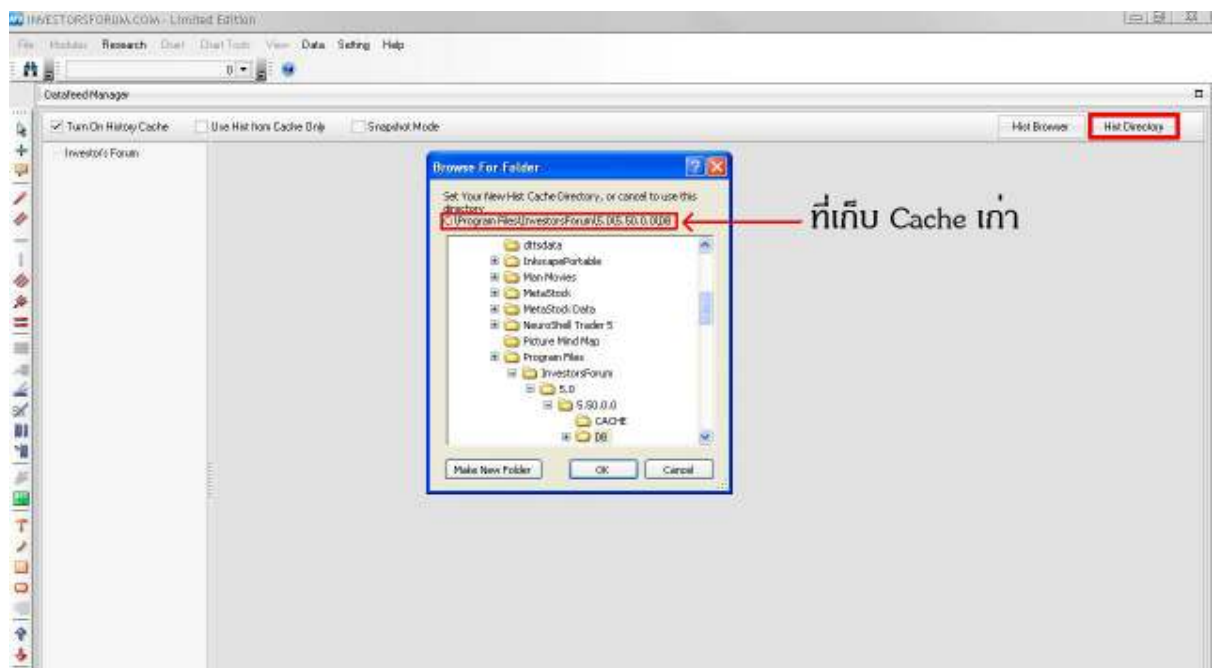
INVESTORSFORUM.COM - Limited Edition

File Modules Research Chart Chart Tools View Data Setting Help

Datafeed Manager

Turn On History Cache

Use Hist from Cache Only

Snapshot Mode

Hist Browser

Hist Directory

Investor's Forum

Browse For Folder

Set Your New Hist Cache Directory, or cancel to use this directory

C:\Program Files\InvestorsForum\5.0\5.50.0.0\DB

ที่เก็บ Cache เก่า

dtsdata
InkscapePortable
Man Movies
MetaStock
MetaStock Data
NeuroShell Trader 5
Picture Mind Map
Program Files
InvestorsForum
5.0
5.50.0.0
CACHE
DB

Make New Folder

OK

Cancel